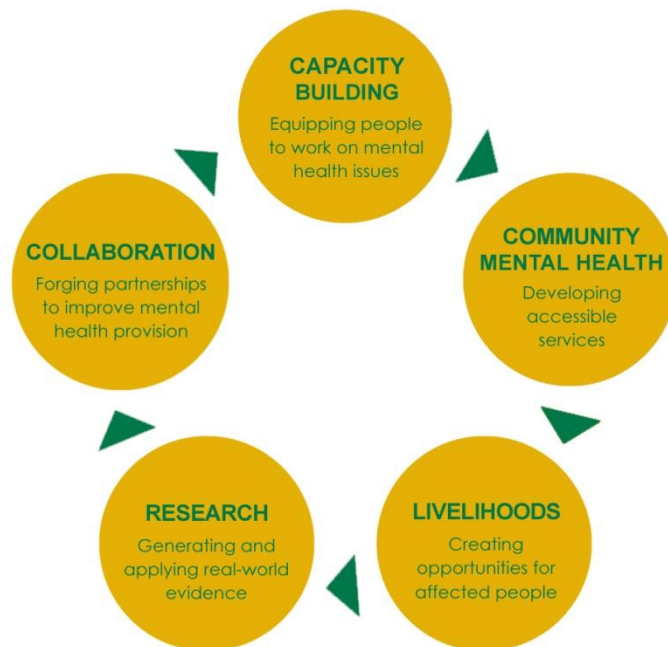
CAPACITY BUILDING
Equipping people to work on mental health issues

COMMUNITY MENTAL HEALTH
Developing accessible services

LIVELIHOODS
Creating opportunities for affected people

RESEARCH
Generating and applying real-world evidence

COLLABORATION
Forging partnerships to improve mental health provision